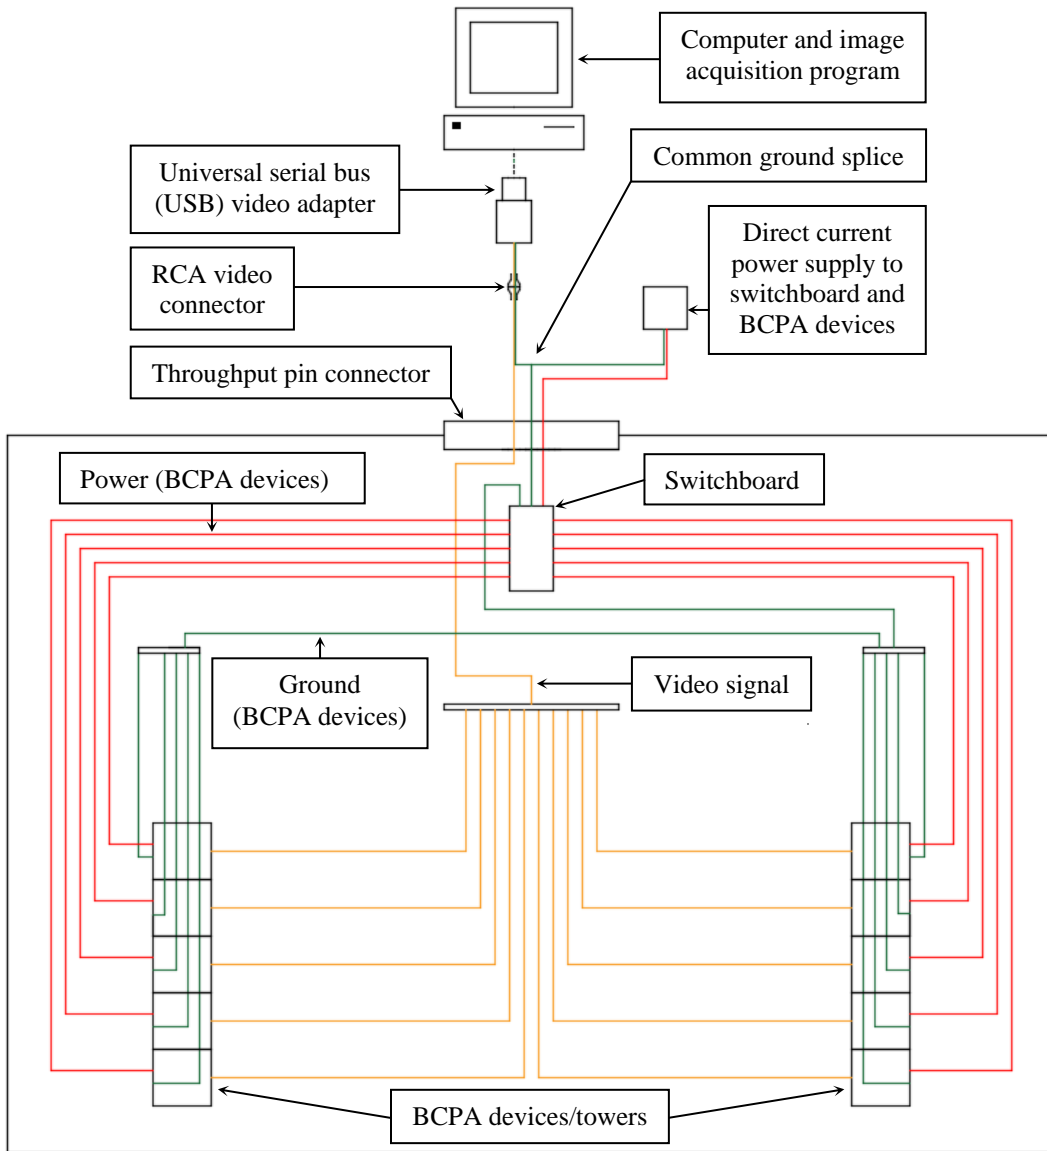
Computer and image acquisition program

Universal serial bus (USB) video adapter

Common ground splice

Direct current power supply to switchboard and BCPA devices

RCA video connector

Throughput pin connector

Power (BCPA devices)

Switchboard

Ground (BCPA devices)

Video signal

BCPA devices/towers